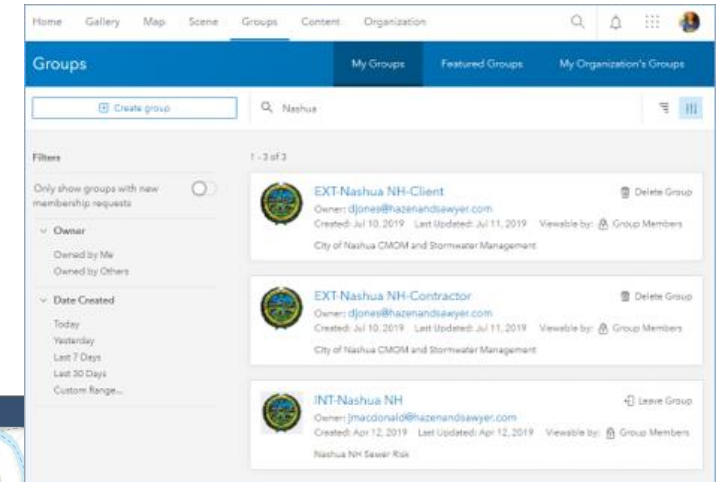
Home Gallery Map Scene Groups Content Organization

Groups

My Groups Featured Groups My Organization's Groups

Create group

Nashua

Filters

Only show groups with new membership requests

Owner

Owned by Me

Owned by Others

Date Created

Today

Yesterday

Last 7 Days

Last 30 Days

Custom Range...

1 - 3 of 3

EXT-Nashua NH-Client

Owner: djones@hazenandsawyer.com

Created: Jul 10, 2019 Last Updated: Jul 11, 2019 Viewable by: Group Members

City of Nashua CMOM and Stormwater Management

Delete Group

EXT-Nashua NH-Contractor

Owner: djones@hazenandsawyer.com

Created: Jul 10, 2019 Last Updated: Jul 11, 2019 Viewable by: Group Members

City of Nashua CMOM and Stormwater Management

Delete Group

INT-Nashua NH

Owner: jmacdonald@hazenandsawyer.com

Created: Apr 12, 2019 Last Updated: Apr 12, 2019 Viewable by: Group Members

Nashua NH Sewer Risk

Leave Group